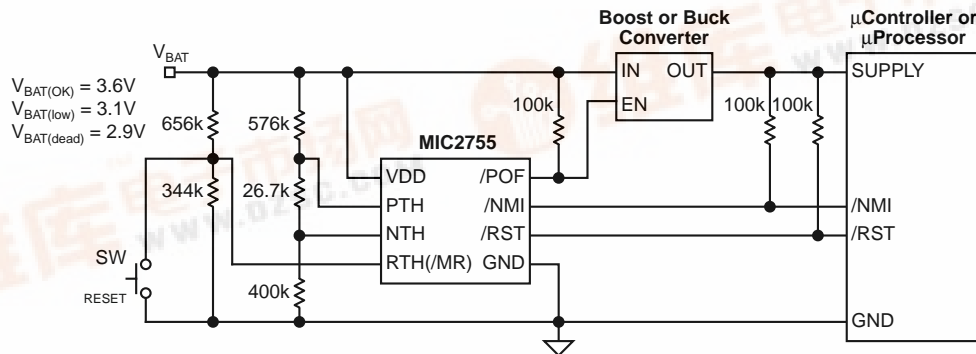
Boost or Buck Converter

μController or μProcessor

$V_{BAT}$

$V_{BAT(OK)} = 3.6V$
$V_{BAT(low)} = 3.1V$
$V_{BAT(dead)} = 2.9V$

656k
576k
100k
IN
OUT
EN
100k
100k
SUPPLY

MIC2755

344k
26.7k
VDD
PTH
NTH
RTH(/MR)
/POF
/NMI
/RST
GND

/NMI
/RST

SW
RESET

400k

GND

www.dzsc.com